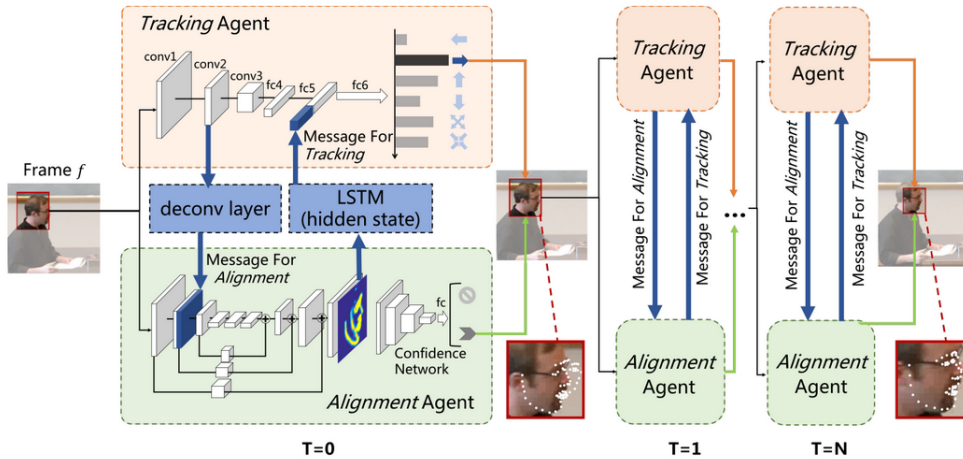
Tracking Agent

conv1
conv2
conv3
fc4
fc5
fc6

Message For Tracking

Frame $f$

deconv layer

LSTM (hidden state)

Message For Alignment

fc
Confidence Network

Alignment Agent

T=0

Tracking Agent

Message For Alignment
Message For Tracking

Alignment Agent

T=1

...

Tracking Agent

Message For Alignment
Message For Tracking

Alignment Agent

T=N